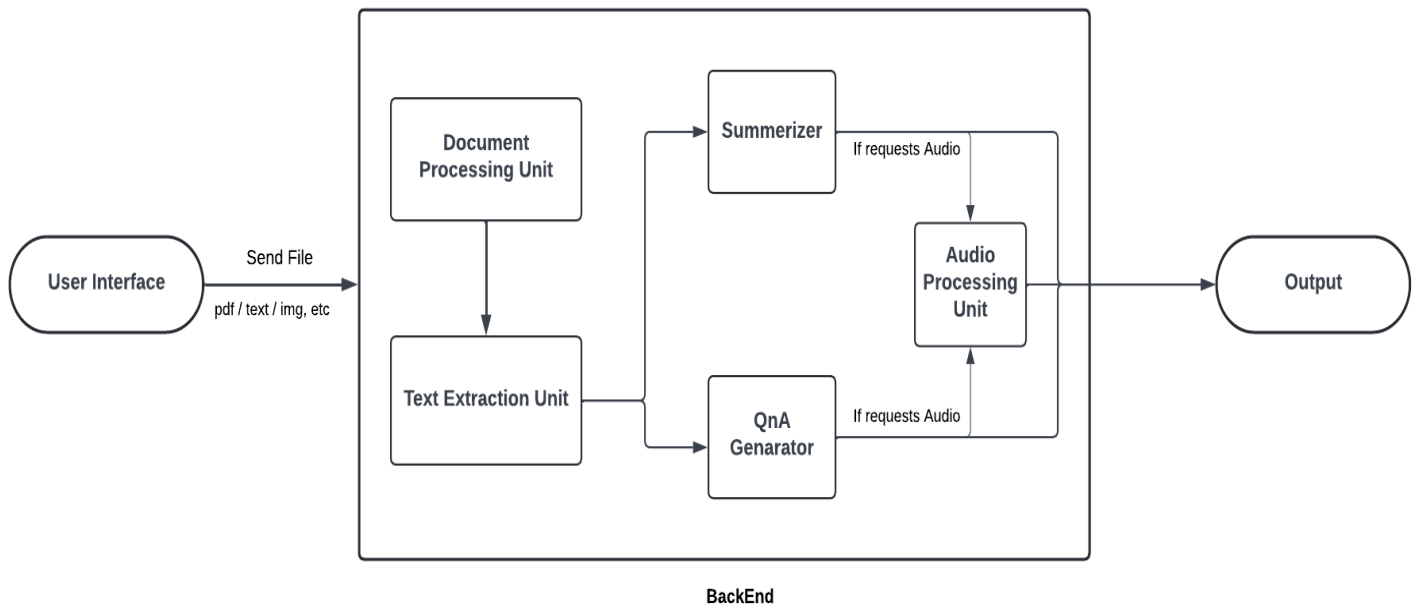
User Interface

Send File

pdf / text / img, etc

Document Processing Unit

Text Extraction Unit

Summerizer

If requests Audio

Audio Processing Unit

QnA Genarator

If requests Audio

Output

BackEnd